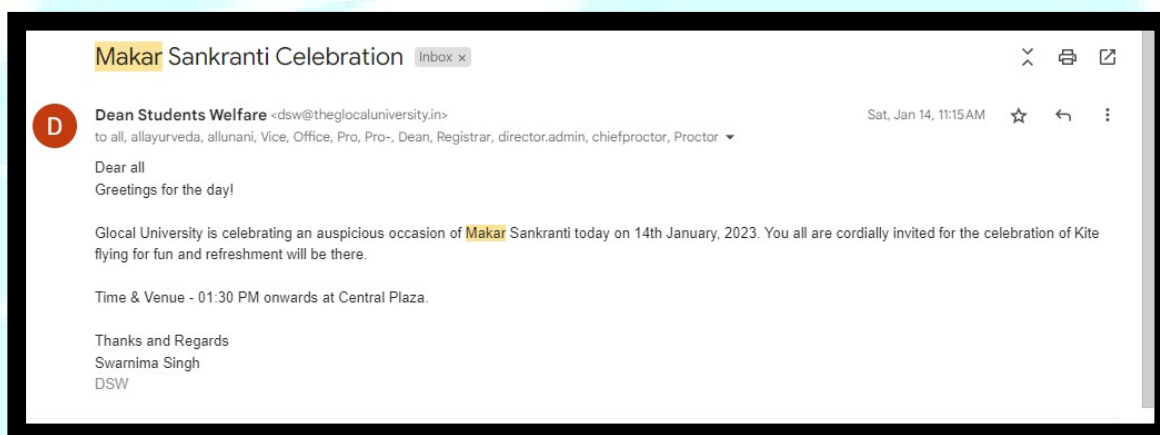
Makar Sankranti Celebration Inbox ×

D

Dean Students Welfare <dsw@theglocaluniversity.in>
to all, allayurveda, allunani, Vice, Office, Pro, Pro-, Dean, Registrar, director.admin, chiefproctor, Proctor

Sat, Jan 14, 11:15 AM

Dear all
Greetings for the day!

Glocal University is celebrating an auspicious occasion of Makar Sankranti today on 14th January, 2023. You all are cordially invited for the celebration of Kite flying for fun and refreshment will be there.

Time & Venue - 01:30 PM onwards at Central Plaza.

Thanks and Regards
Swarnima Singh
DSW